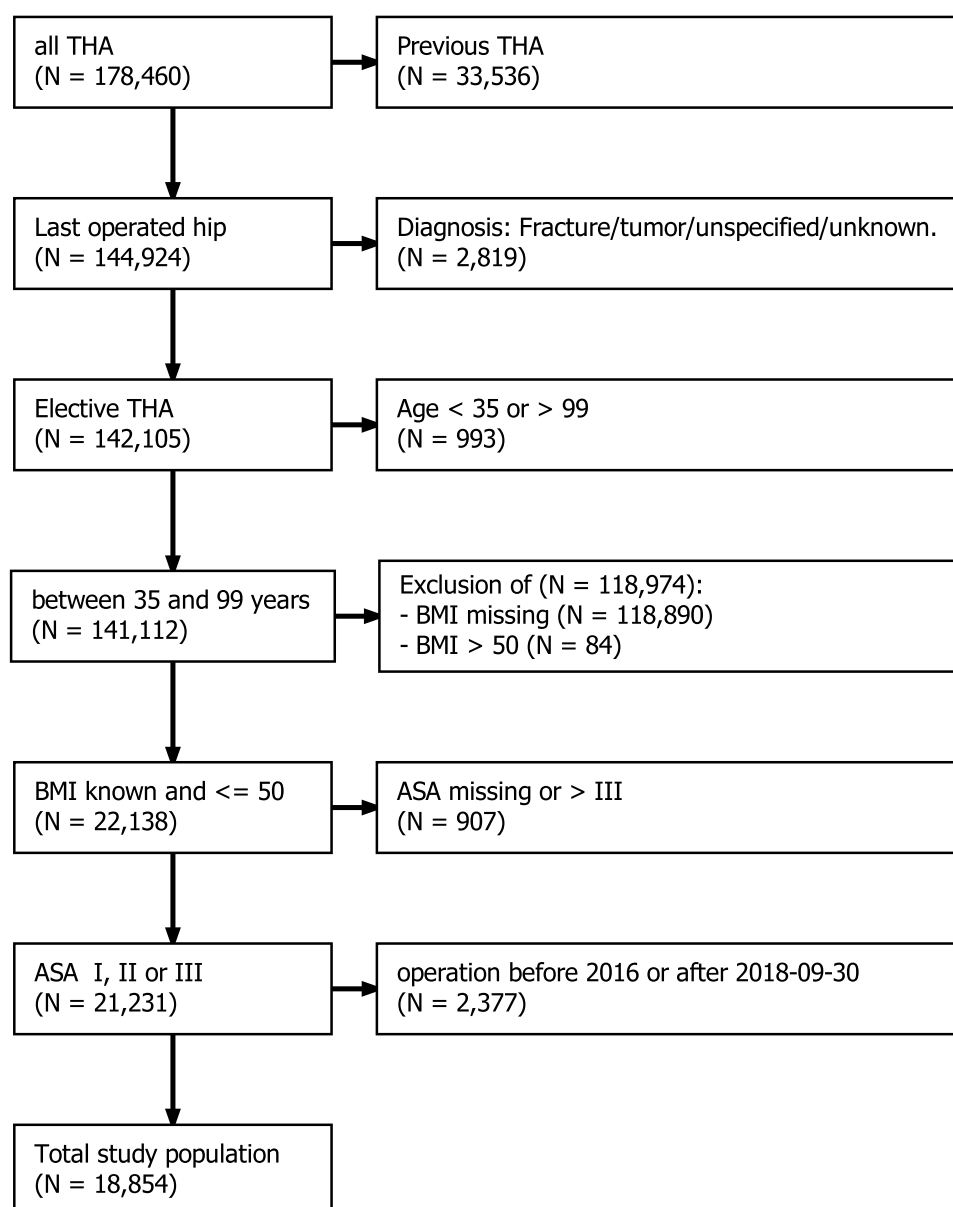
all THA
(N = 178,460)

Previous THA
(N = 33,536)

Last operated hip
(N = 144,924)

Diagnosis: Fracture/tumor/unspecified/unknown.
(N = 2,819)

Elective THA
(N = 142,105)

Age < 35 or > 99
(N = 993)

between 35 and 99 years
(N = 141,112)

Exclusion of (N = 118,974):
- BMI missing (N = 118,890)
- BMI > 50 (N = 84)

BMI known and <= 50
(N = 22,138)

ASA missing or > III
(N = 907)

ASA I, II or III
(N = 21,231)

operation before 2016 or after 2018-09-30
(N = 2,377)

Total study population
(N = 18,854)